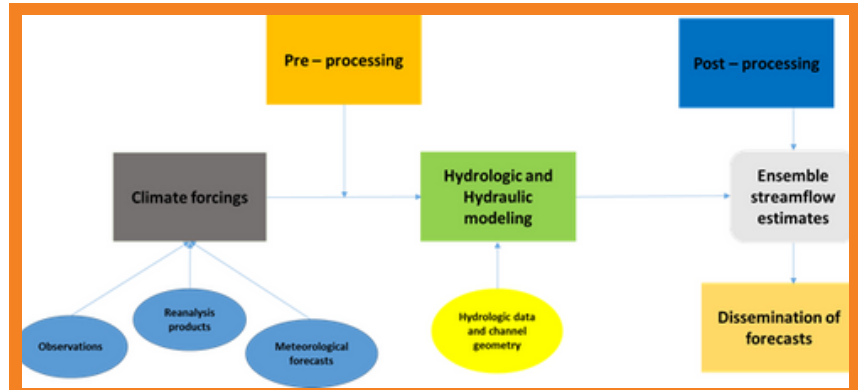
Pre – processing

Post – processing

Climate forcings

Hydrologic and Hydraulic modeling

Ensemble streamflow estimates

Observations

Reanalysis products

Meteorological forecasts

Hydrologic data and channel geometry

Dissemination of forecasts